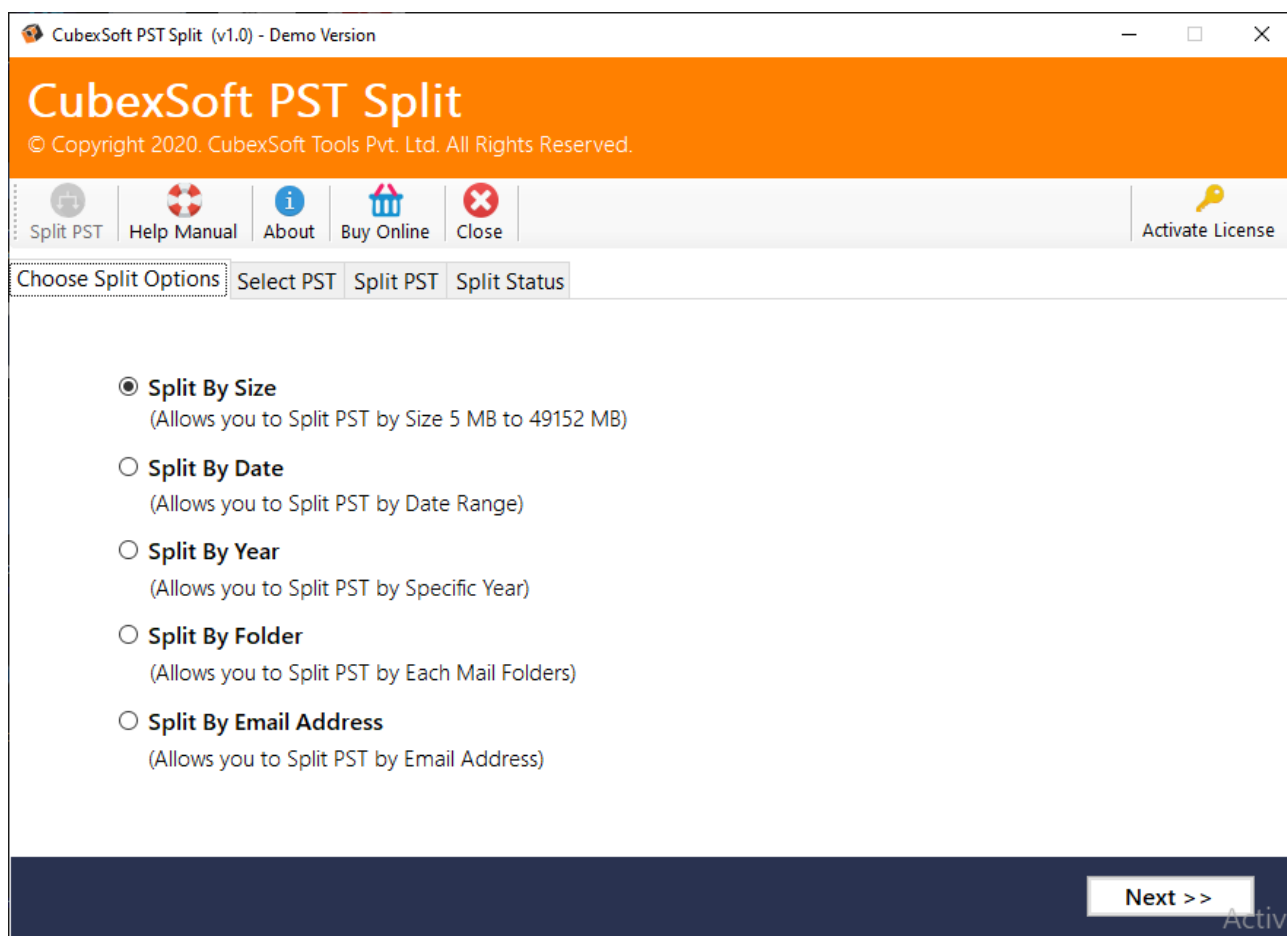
CubexSoft PST Split (v1.0) - Demo Version

CubexSoft PST Split
© Copyright 2020. CubexSoft Tools Pvt. Ltd. All Rights Reserved.

Split PST | Help Manual | About | Buy Online | Close | Activate License

Choose Split Options | Select PST | Split PST | Split Status

Split By Size
(Allows you to Split PST by Size 5 MB to 49152 MB)

Split By Date
(Allows you to Split PST by Date Range)

Split By Year
(Allows you to Split PST by Specific Year)

Split By Folder
(Allows you to Split PST by Each Mail Folders)

Split By Email Address
(Allows you to Split PST by Email Address)

Next >>

Activ